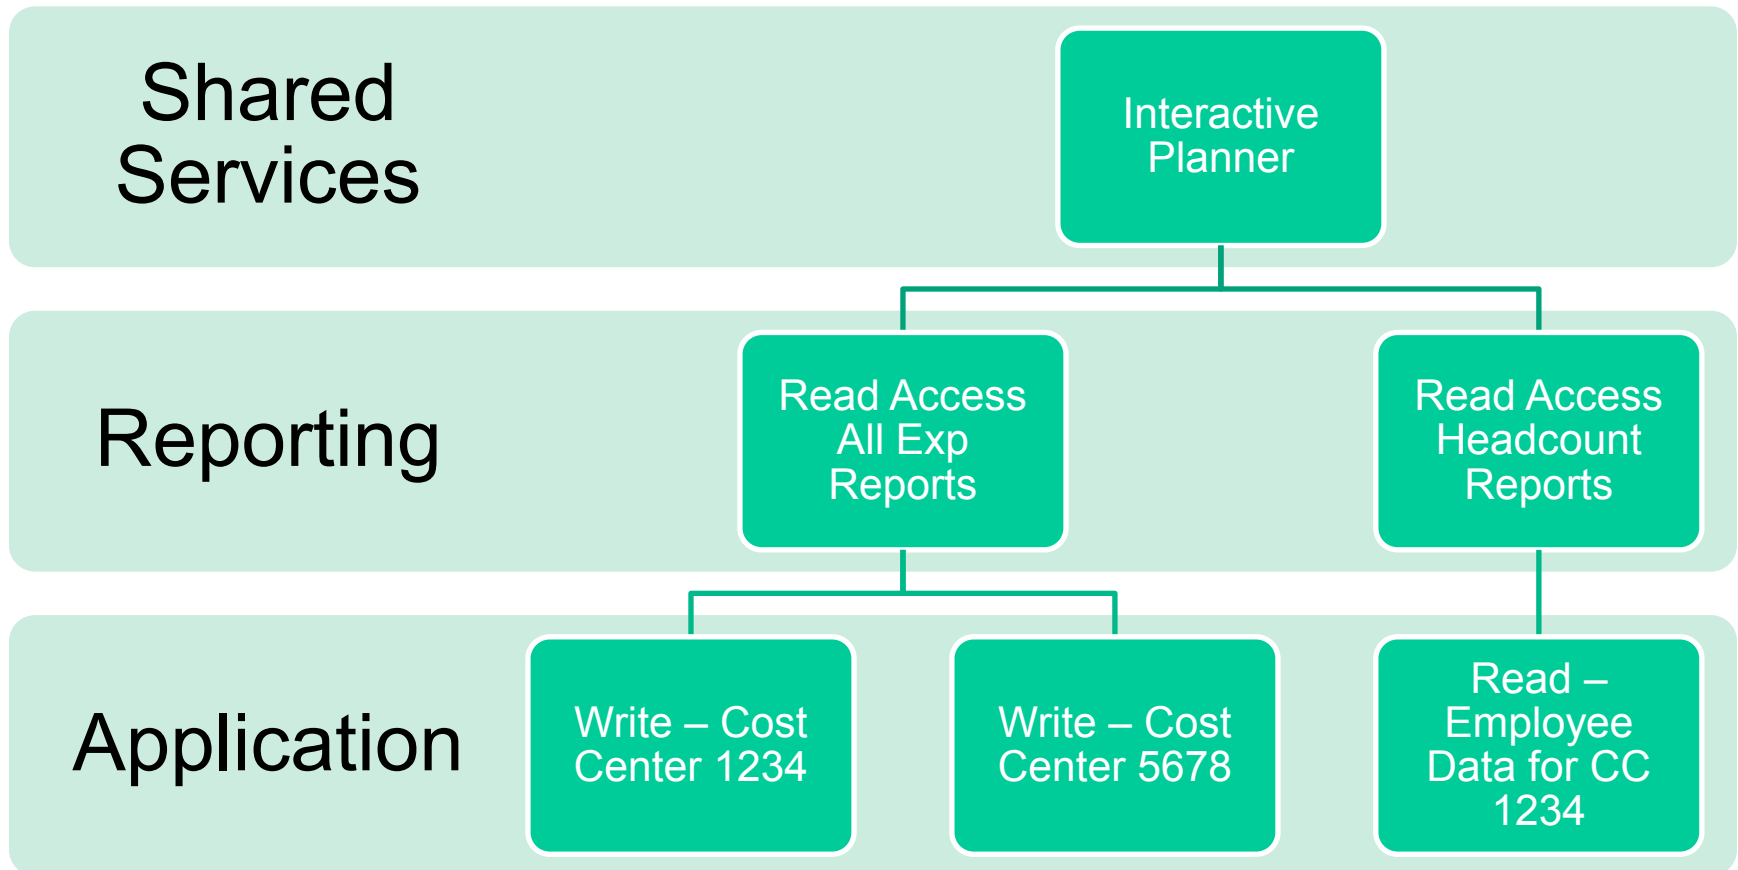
Shared Services

Interactive Planner

Reporting

Read Access All Exp Reports

Read Access Headcount Reports

Application

Write – Cost Center 1234

Write – Cost Center 5678

Read – Employee Data for CC 1234